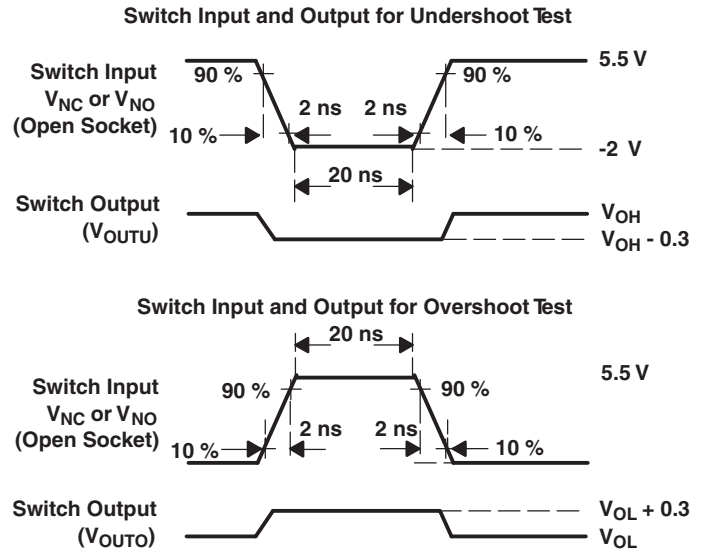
Switch Input and Output for Undershoot Test

Switch Input
$V_{NC}$ or $V_{NO}$
(Open Socket)

90 %

10 %

2 ns

2 ns

90 %

10 %

5.5 V

-2 V

20 ns

Switch Output
($V_{OUTU}$)

$V_{OH}$

$V_{OH}$ - 0.3

Switch Input and Output for Overshoot Test

20 ns

Switch Input
$V_{NC}$ or $V_{NO}$
(Open Socket)

90 %

90 %

5.5 V

2 ns

2 ns

10 %

10 %

Switch Output
($V_{OUTO}$)

$V_{OL}$ + 0.3

$V_{OL}$